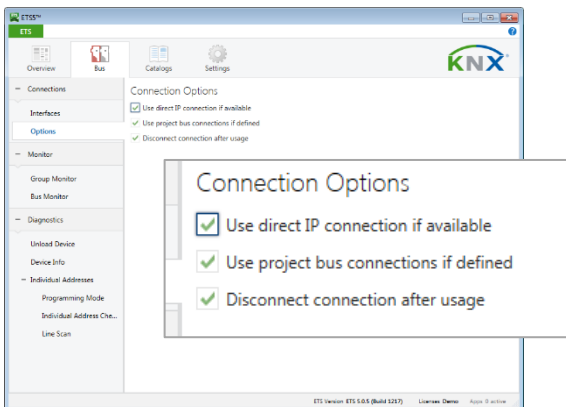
ETS5™

ETS

Overview

Bus

Catalogs

Settings

KNX

− Connections

Interfaces

Options

− Monitor

Group Monitor

Bus Monitor

− Diagnostics

Unload Device

Device Info

− Individual Addresses

Programming Mode

Individual Address Che...

Line Scan

Connection Options

Use direct IP connection if available

Use project bus connections if defined

Disconnect connection after usage

Connection Options

Use direct IP connection if available

Use project bus connections if defined

Disconnect connection after usage

ETS Version: ETS 5.0.5 (Build 3217) Licenses: Demo Apps: 0 active